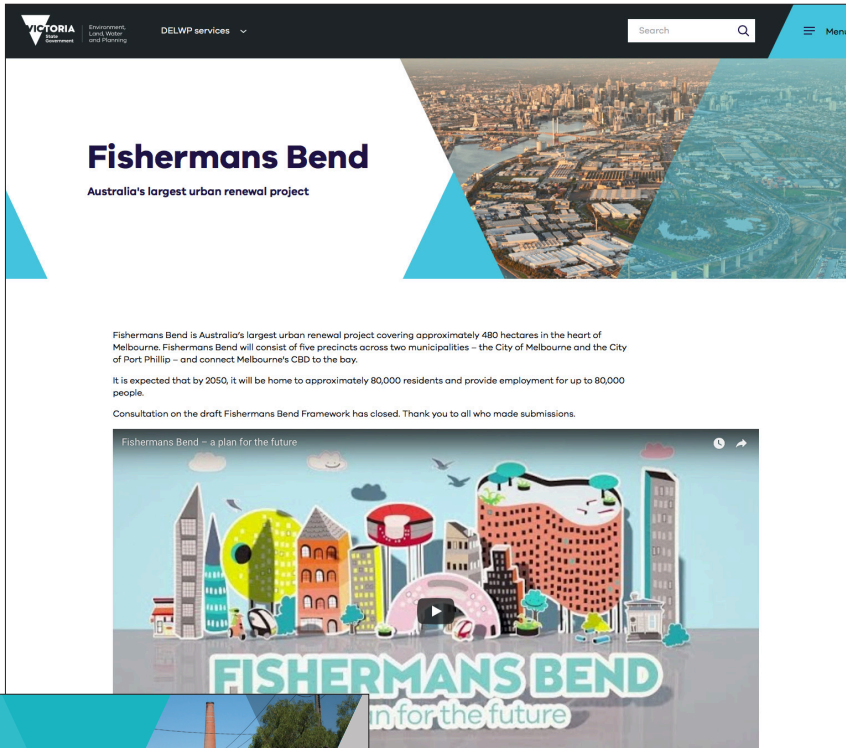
VICTORIA State Government

Environment, Land, Water and Planning

DELWP services

Search

Menu

Fishermans Bend

Australia's largest urban renewal project

Fishermans Bend is Australia's largest urban renewal project covering approximately 480 hectares in the heart of Melbourne. Fishermans Bend will consist of five precincts across two municipalities – the City of Melbourne and the City of Port Phillip – and connect Melbourne's CBD to the bay.

It is expected that by 2050, it will be home to approximately 80,000 residents and provide employment for up to 80,000 people.

Consultation on the draft Fishermans Bend Framework has closed. Thank you to all who made submissions.

Fishermans Bend – a plan for the future

FISHERMANS BEND

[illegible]an for the future